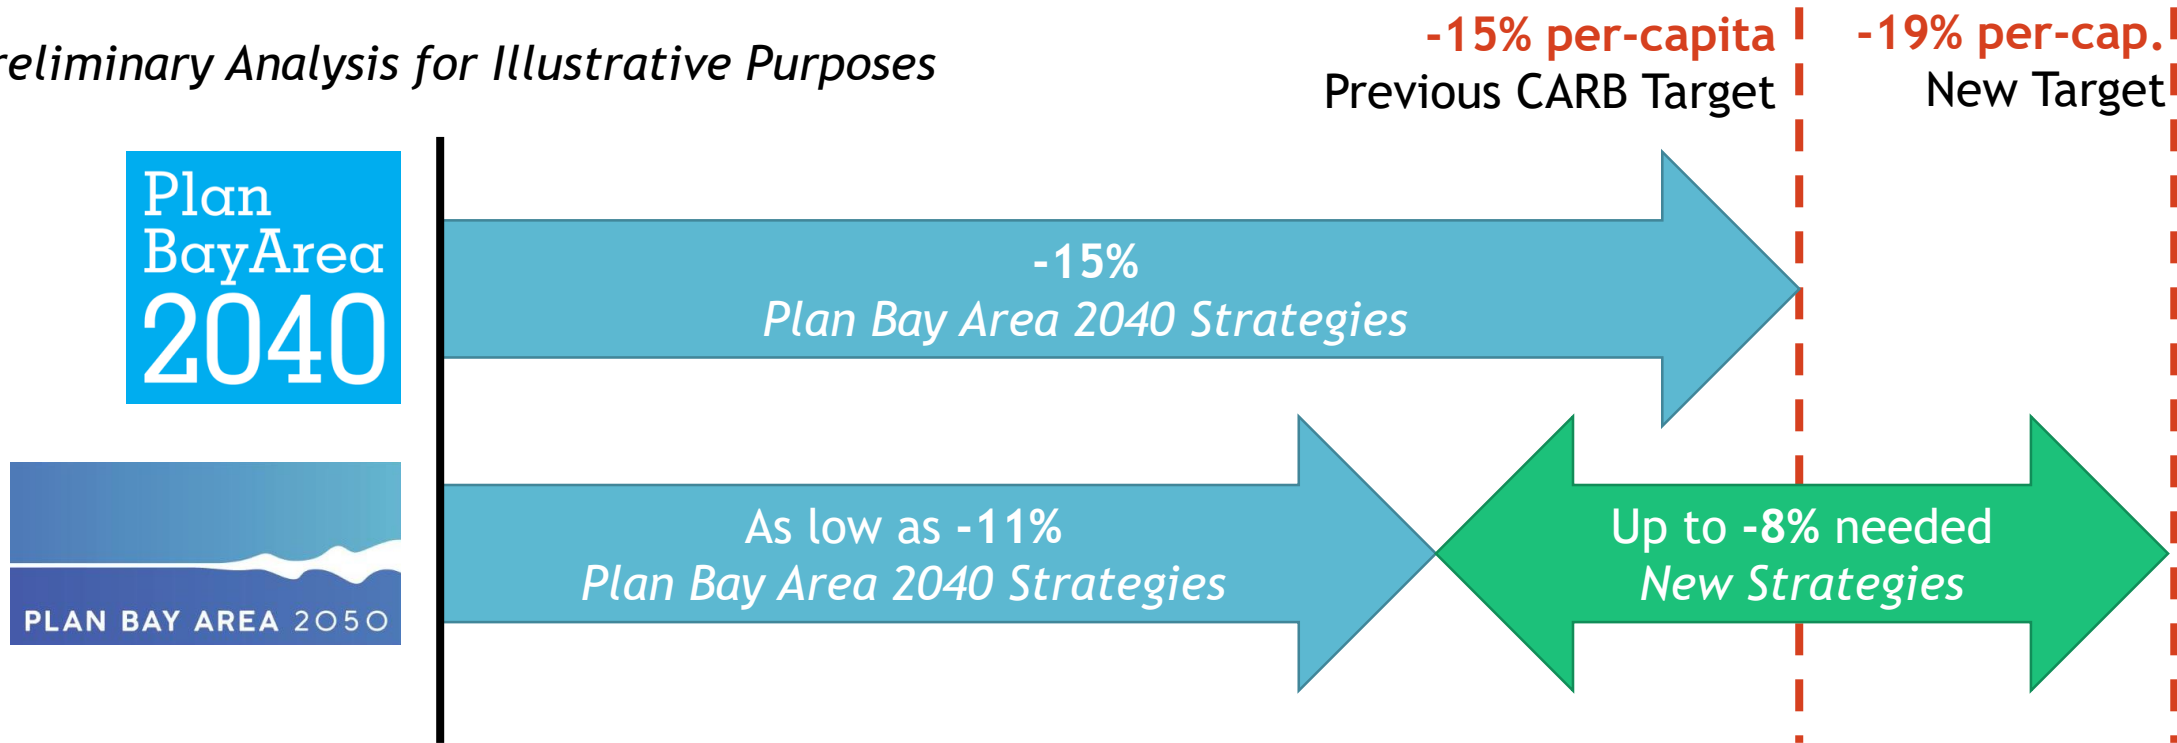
reliminary Analysis for Illustrative Purposes

-15% per-capita
Previous CARB Target

-19% per-cap.
New Target

Plan BayArea 2040

-15%
Plan Bay Area 2040 Strategies

PLAN BAY AREA 2050

As low as -11%
Plan Bay Area 2040 Strategies

Up to -8% needed
New Strategies